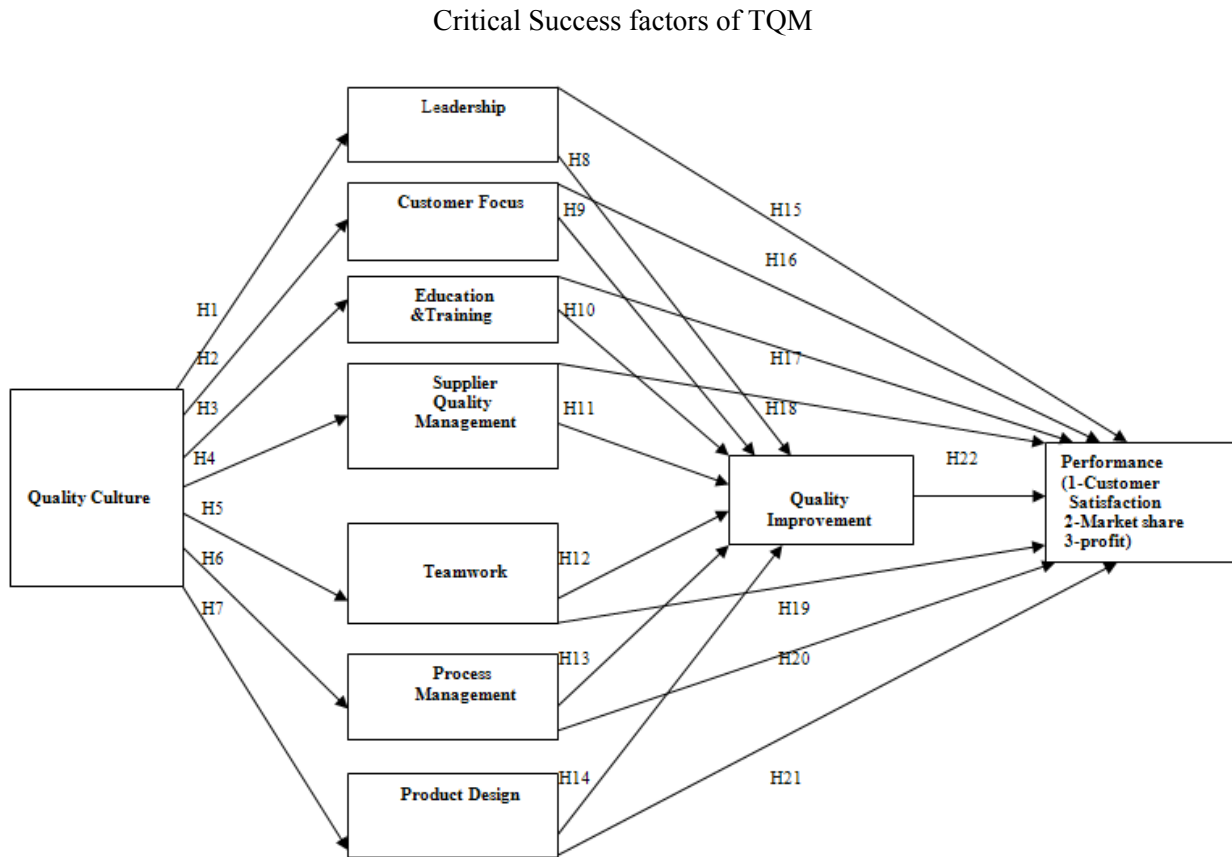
Critical Success factors of TQM

Leadership

H8

H15

Customer Focus

H9

H16

H1

Education &Training

H10

H2

H17

H3

Supplier Quality Management

H11

H18

H4

H22

Performance (1-Customer Satisfaction 2-Market share 3-profit)

Quality Culture

Quality Improvement

H5

H6

Teamwork

H12

H7

H19

Process Management

H13

H20

Product Design

H14

H21